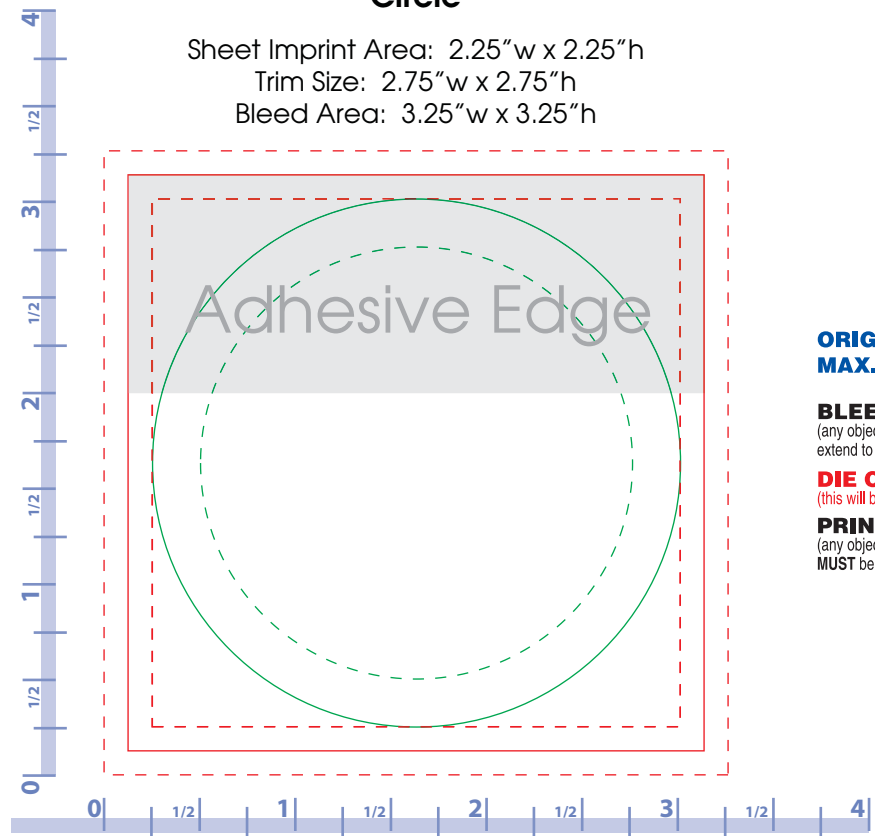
Circle

Sheet Imprint Area: 2.25"w x 2.25"h
Trim Size: 2.75"w x 2.75"h
Bleed Area: 3.25"w x 3.25"h

Adhesive Edge

ORIG
MAX.

BLEE
(any objec
extend to

DIE C
(this will b

PRIN
(any objec
MUST be

4
1/2
3
1/2
2
1/2
1
1/2
0

0 1/2 1 1/2 2 1/2 3 1/2 4